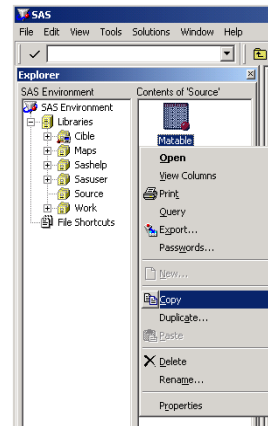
SAS
File Edit View Tools Solutions Window Help
Explorer
SAS Environment
SAS Environment
Libraries
Cible
Maps
Sashelp
Sasuser
Source
Work
File Shortcuts
Contents of 'Source'
Matable
Open
View Columns
Print
Query
Export...
Passwords...
New...
Copy
Duplicate...
Paste
Delete
Rename...
Properties